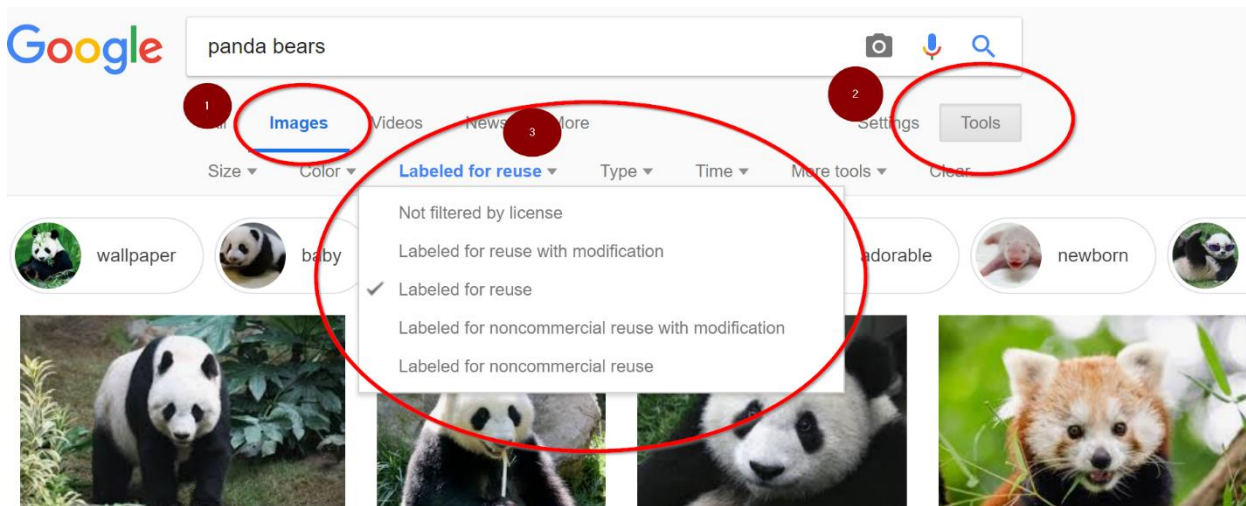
Google

panda bears

1

All

Images

Videos

News

3

More

2

Settings

Tools

Size ▾

Color ▾

Labeled for reuse ▾

Type ▾

Time ▾

More tools ▾

Clear

Not filtered by license

Labeled for reuse with modification

✓ Labeled for reuse

Labeled for noncommercial reuse with modification

Labeled for noncommercial reuse

wallpaper

baby

adorable

newborn